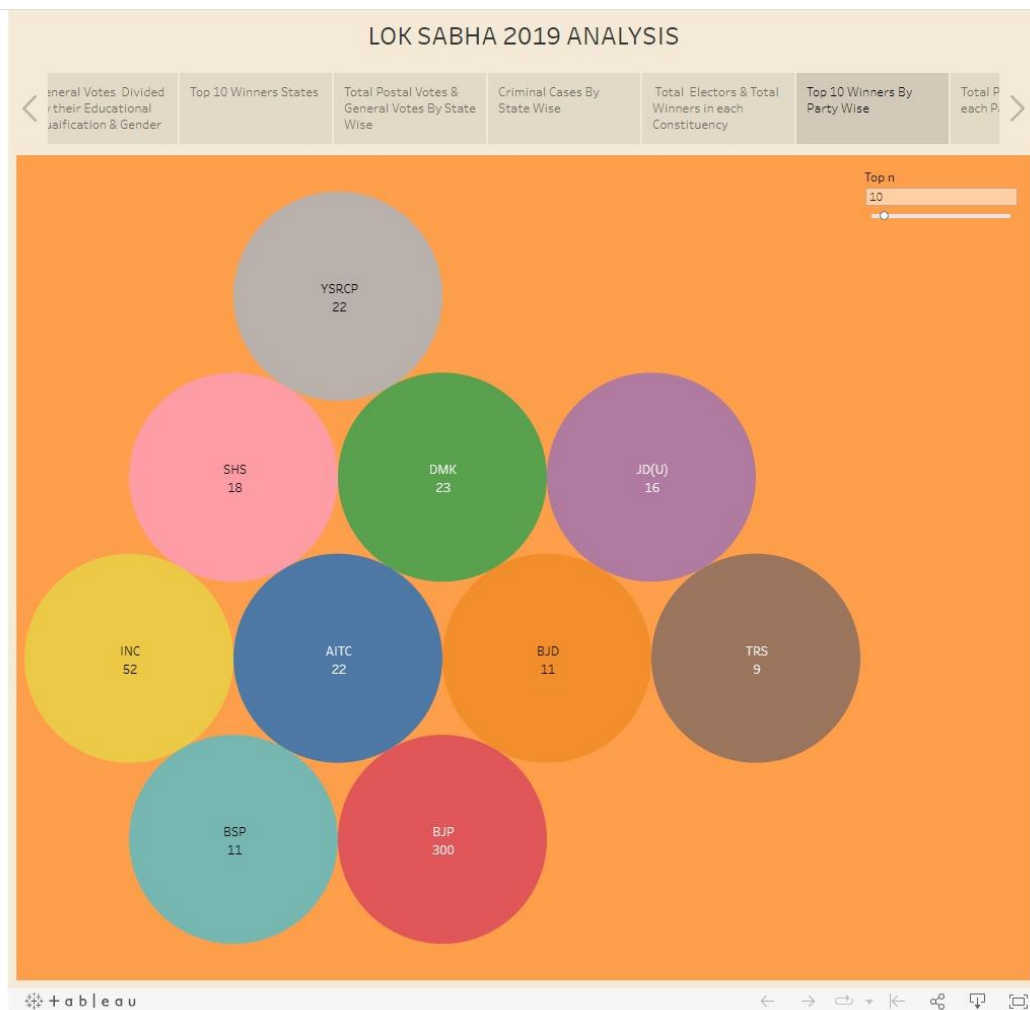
LOK SABHA 2019 ANALYSIS

eneral Votes Divided
their Educational
uaification & Gender

Top 10 Winners States

Total Postal Votes & General Votes By State Wise

Criminal Cases By State Wise

Total Electors & Total Winners in each Constituency

Top 10 Winners By Party Wise

Total P
each P

Top n
10

YSRCP
22

SHS
18

DMK
23

JD(U)
16

INC
52

AITC
22

BJD
11

TRS
9

BSP
11

BJP
300

+ a b | e a u